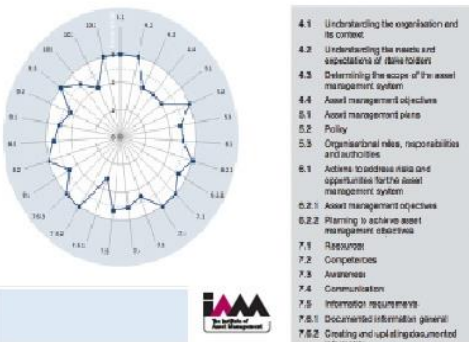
4.1 Understanding the organisation and its context
4.2 Understanding the needs and expectations of stakeholders
4.3 Determining the scope of the asset management system
4.4 Asset management objectives
5.1 Asset management plans
5.2 Policy
5.3 Organisational roles, responsibilities and authorities
6.1 Actions to address risks and opportunities for the asset management system
6.2.1 Asset management objectives
6.2.2 Planning to achieve asset management objectives
7.1 Resources
7.2 Competences
7.3 Awareness
7.4 Communication
7.5 Information requirements
7.6.1 Documented information general
7.6.2 Creating and updating documented

4.1
4.2
4.3
4.4
5.1
5.2
5.3
6.1
6.2.1
6.2.2
7.1
7.2
7.3
7.4
7.5
7.6.1
7.6.2
7.6.3
8.1
8.2
8.3
9.1
9.2
9.3
10.1
10.2
10.3

iAM The Institute of Asset Management